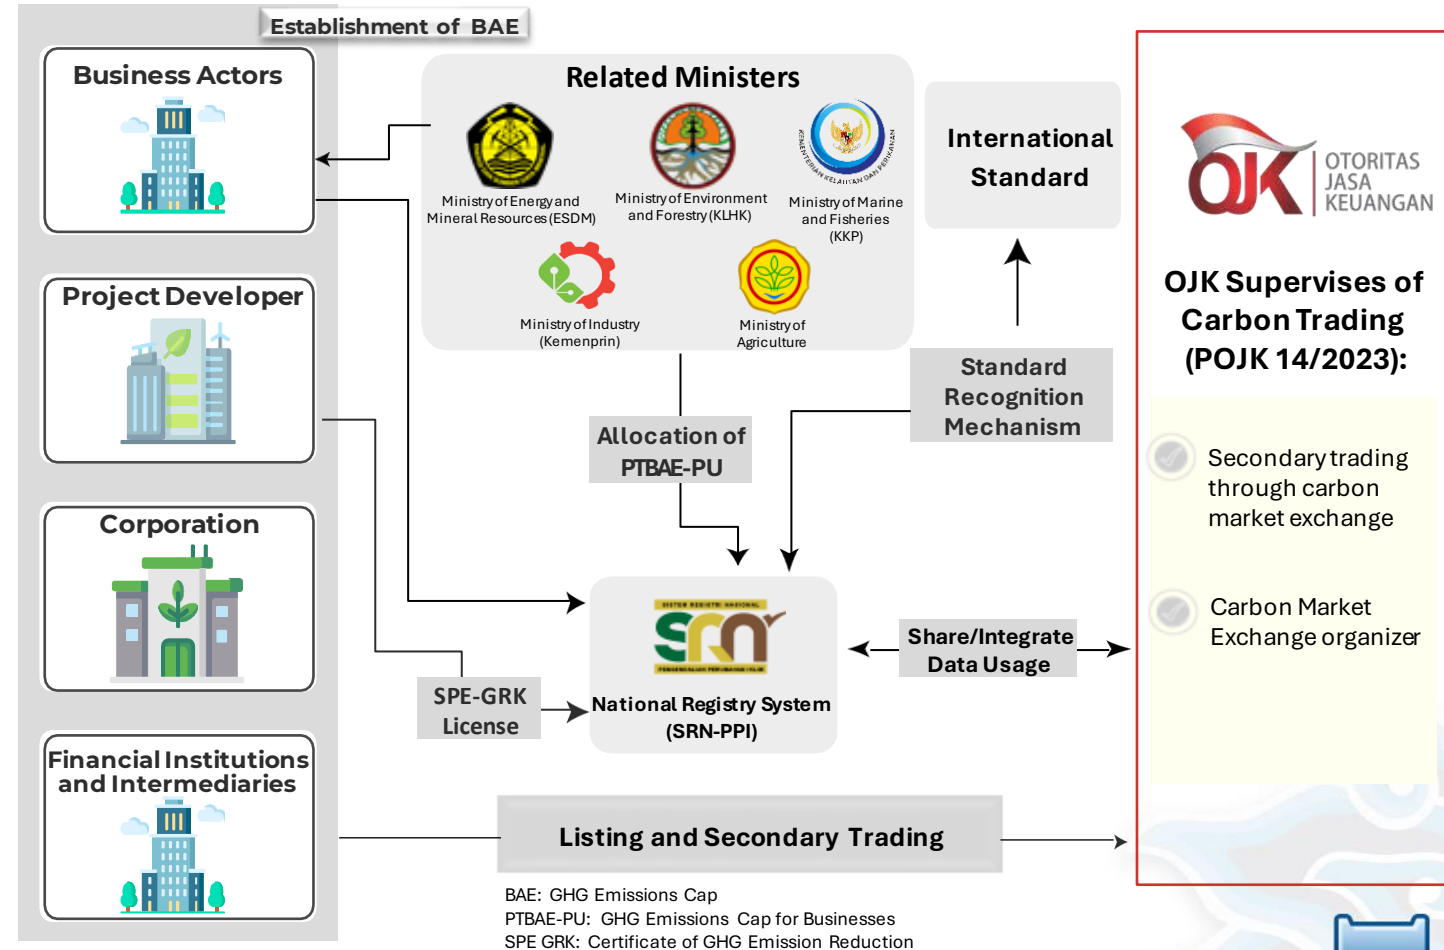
Establishment of BAE

Business Actors

Project Developer

Corporation

Financial Institutions and Intermediaries

Related Ministers

Ministry of Energy and Mineral Resources (ESDM)

Ministry of Environment and Forestry (KLHK)

KEMENTERIAN KELAUTAN DAN PERIKANAN

Ministry of Marine and Fisheries (KKP)

Ministry of Industry (Kemenprin)

Ministry of Agriculture

International Standard

Standard Recognition Mechanism

Allocation of PTBAE-PU

SISTEM REGISTRI NASIONAL

SRN

PENGENDALIAN PERUBAHAN IKLIM

National Registry System (SRN-PPI)

SPE-GRK License

Share/Integrate Data Usage

Listing and Secondary Trading

OJK

OTORITAS JASA KEUANGAN

OJK Supervises of Carbon Trading (POJK 14/2023):

Secondary trading through carbon market exchange

Carbon Market Exchange organizer

BAE: GHG Emissions Cap
PTBAE-PU: GHG Emissions Cap for Businesses
SPE GRK: Certificate of GHG Emission Reduction